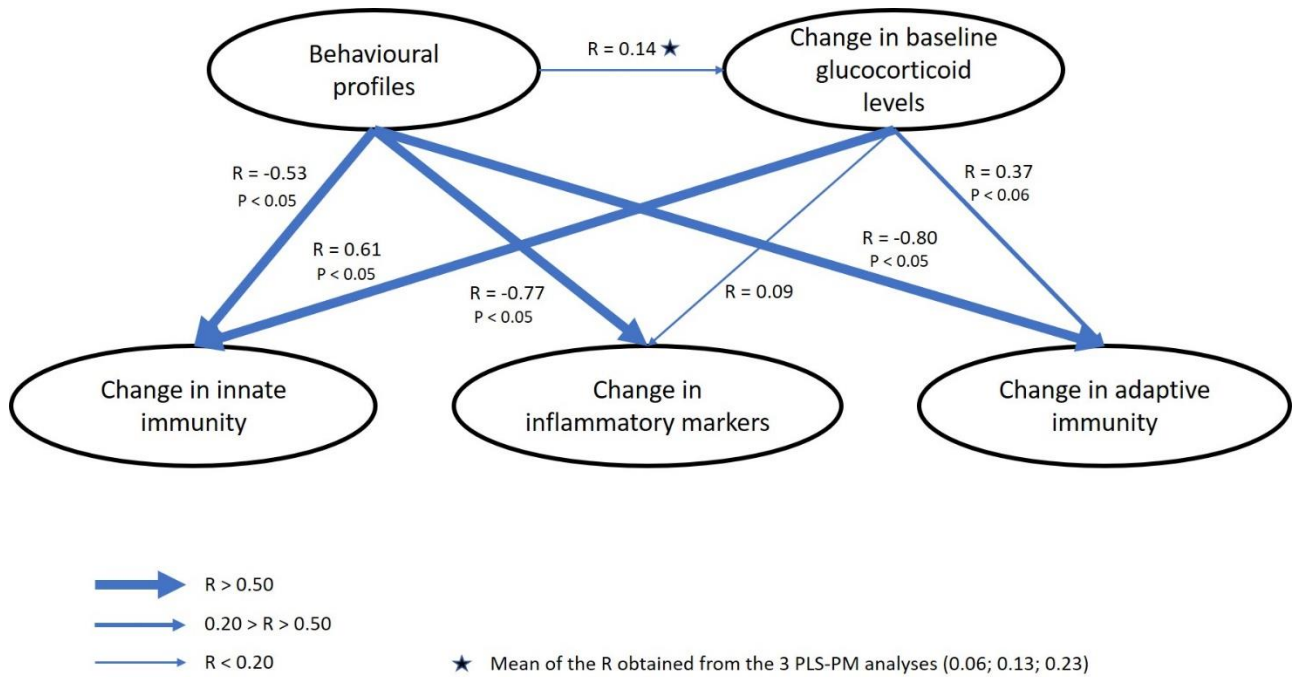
Behavioural profiles

R = 0.14 ★

Change in baseline glucocorticoid levels

R = -0.53
P < 0.05

R = 0.61
P < 0.05

R = -0.77
P < 0.05

R = 0.09

R = -0.80
P < 0.05

R = 0.37
P < 0.06

Change in innate immunity

Change in inflammatory markers

Change in adaptive immunity

R > 0.50

0.20 > R > 0.50

R < 0.20

★ Mean of the R obtained from the 3 PLS-PM analyses (0.06; 0.13; 0.23)